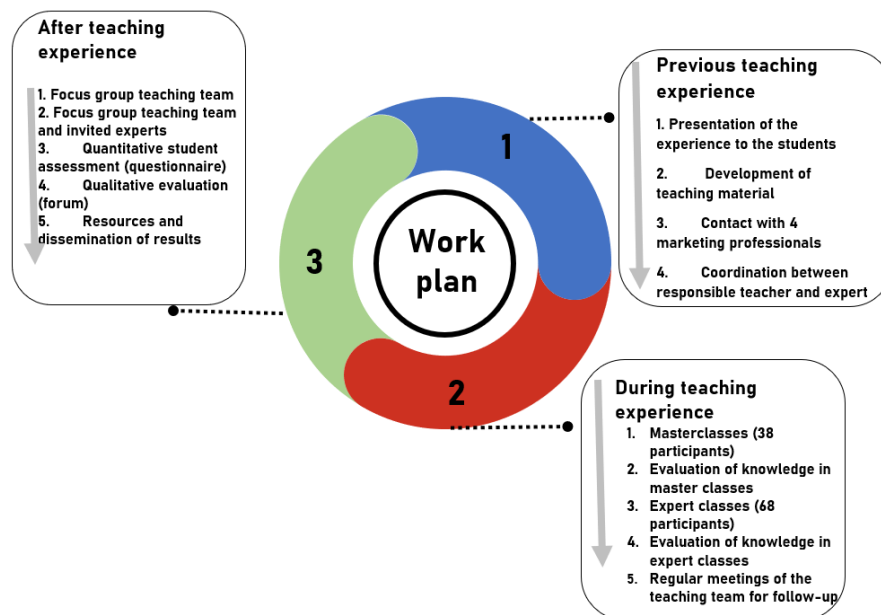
After teaching experience

1. Focus group teaching team
2. Focus group teaching team and invited experts
3. Quantitative student assessment (questionnaire)
4. Qualitative evaluation (forum)
5. Resources and dissemination of results

Previous teaching experience

1. Presentation of the experience to the students
2. Development of teaching material
3. Contact with 4 marketing professionals
4. Coordination between responsible teacher and expert

1

Work plan

3

2

During teaching experience

1. Masterclasses (38 participants)
2. Evaluation of knowledge in master classes
3. Expert classes (68 participants)
4. Evaluation of knowledge in expert classes
5. Regular meetings of the teaching team for follow-up